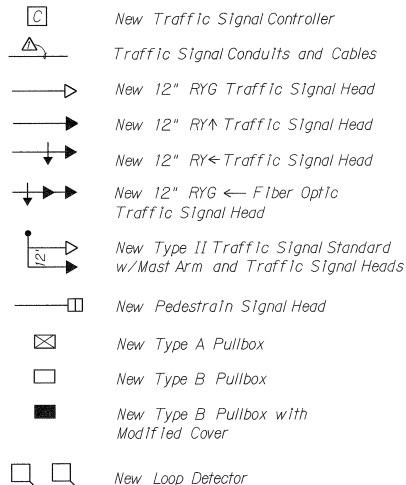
C New Traffic Signal Controller

Traffic Signal Conduits and Cables

New 12" RYG Traffic Signal Head

New 12" RY↑ Traffic Signal Head

New 12" RY← Traffic Signal Head

New 12" RYG ← Fiber Optic Traffic Signal Head

12' New Type II Traffic Signal Standard w/Mast Arm and Traffic Signal Heads

New Pedestrain Signal Head

New Type A Pullbox

New Type B Pullbox

New Type B Pullbox with Modified Cover

New Loop Detector